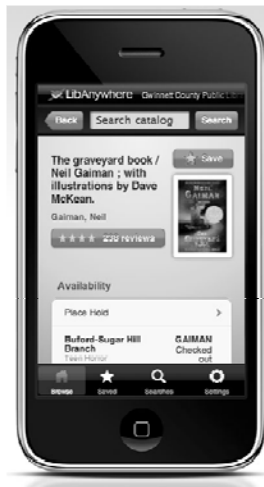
LibAnywhere Gwinnett County Public Lib

Back Search catalog Search

The graveyard book / Neil Gaiman ; with illustrations by Dave McKean.

Gaiman, Neil

★ Save

NEIL GAIMAN

★★★★ 239 reviews

Availability

Place Hold >

Buford-Sugar Hill Branch
Teen Horror

GAIMAN
Checked out

Browse Saved Searches Settings